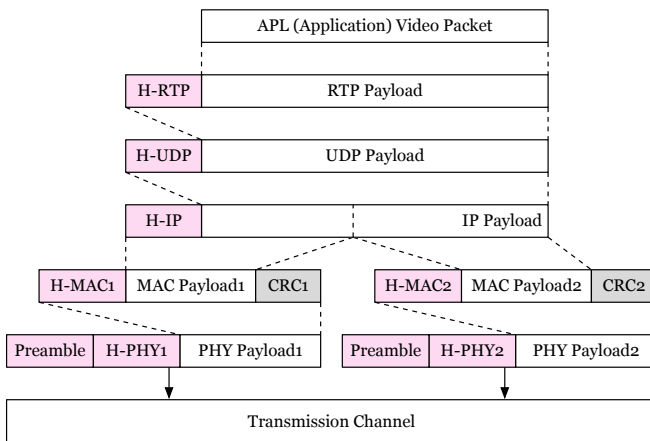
APL (Application) Video Packet

H-RTP | RTP Payload

H-UDP | UDP Payload

H-IP | IP Payload

H-MAC1 | MAC Payload1 | CRC1

H-MAC2 | MAC Payload2 | CRC2

Preamble | H-PHY1 | PHY Payload1

Preamble | H-PHY2 | PHY Payload2

Transmission Channel